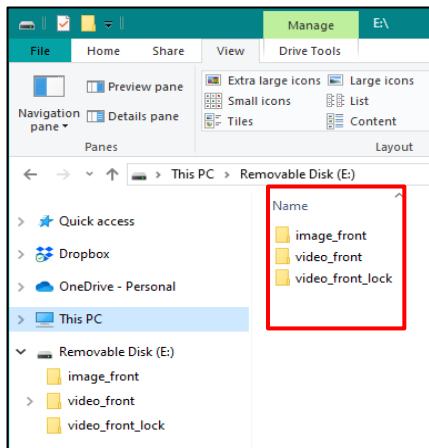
Manage E:\

File Home Share View Drive Tools

Navigation pane
Preview pane
Details pane
Panes

Extra large icons
Large icons
Small icons
List
Tiles
Content
Layout

This PC > Removable Disk (E:)

Quick access
Dropbox
OneDrive - Personal
This PC
Removable Disk (E:)
image_front
video_front
video_front_lock

Name
image_front
video_front
video_front_lock